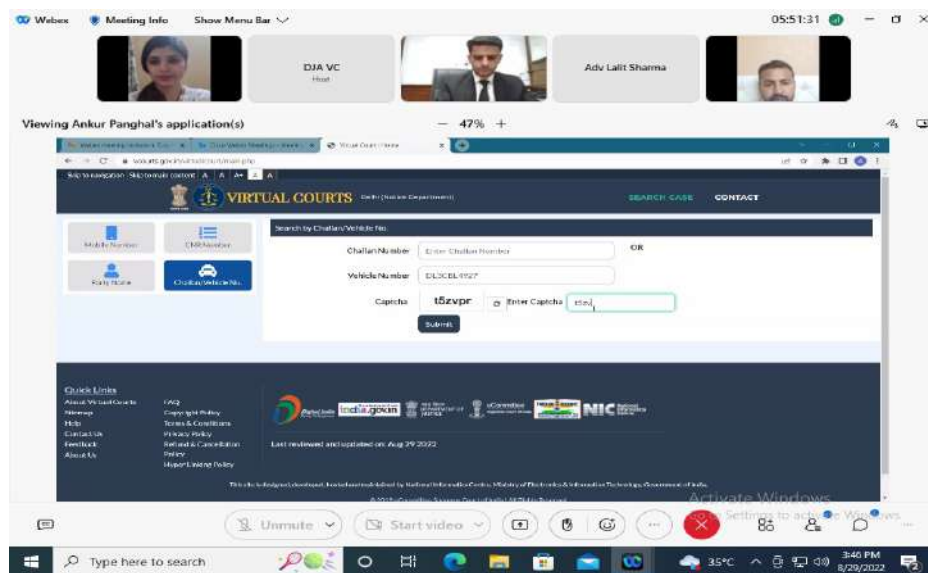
Webex Meeting Info Show Menu Bar

05:51:31

DJA VC
Host

Adv Lalit Sharma

Viewing Ankur Panghal's application(s)

— 47% +

Virtual Court Home

virtualcourts.gov.in/virtualcourt/main.php

Skip to navigation Skip to main content A A A+ A A

VIRTUAL COURTS Delhi (Notice Department)

SEARCH CASE CONTACT

Mobile Number

CNR Number

Party Name

Challan/Vehicle No.

Search by Challan/Vehicle No.

Challan Number Enter Challan Number

OR

Vehicle Number DL3CBL4927

Captcha t5zvpr Enter Captcha t5zv

Submit

Quick Links
About Virtual Courts
Sitemap
Help
Contact Us
Feedback
About Us

FAQ
Copyright Policy
Terms & Conditions
Privacy Policy
Refund & Cancellation Policy
Hyper Linking Policy

india.gov.in

eCommittee

NIC

Last reviewed and updated on: Aug 29 2022

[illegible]

Activate Windows
Go to Settings to activate Windows.

Unmute Start video

Type here to search

35°C

3:46 PM
8/29/2022